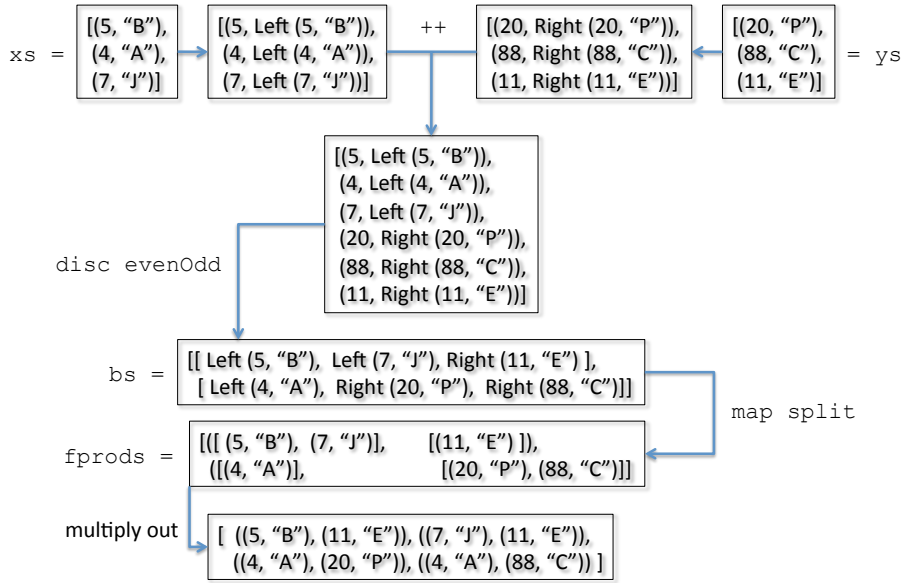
xs = [(5, “B”), (4, “A”), (7, “J”)]

[(5, Left (5, “B”)), (4, Left (4, “A”)), (7, Left (7, “J”))]

++

[(20, Right (20, “P”)), (88, Right (88, “C”)), (11, Right (11, “E”))]

[(20, “P”), (88, “C”), (11, “E”)] = ys

[(5, Left (5, “B”)), (4, Left (4, “A”)), (7, Left (7, “J”)), (20, Right (20, “P”)), (88, Right (88, “C”)), (11, Right (11, “E”))]

disc evenOdd

bs = [[ Left (5, “B”), Left (7, “J”), Right (11, “E”) ], [ Left (4, “A”), Right (20, “P”), Right (88, “C”)]]

map split

fprods = [(( (5, “B”), (7, “J”)], [(11, “E”) ]), ([(4, “A”)], [(20, “P”), (88, “C”)]]

multiply out

[ ((5, “B”), (11, “E”)), ((7, “J”), (11, “E”)), ((4, “A”), (20, “P”)), ((4, “A”), (88, “C”)) ]